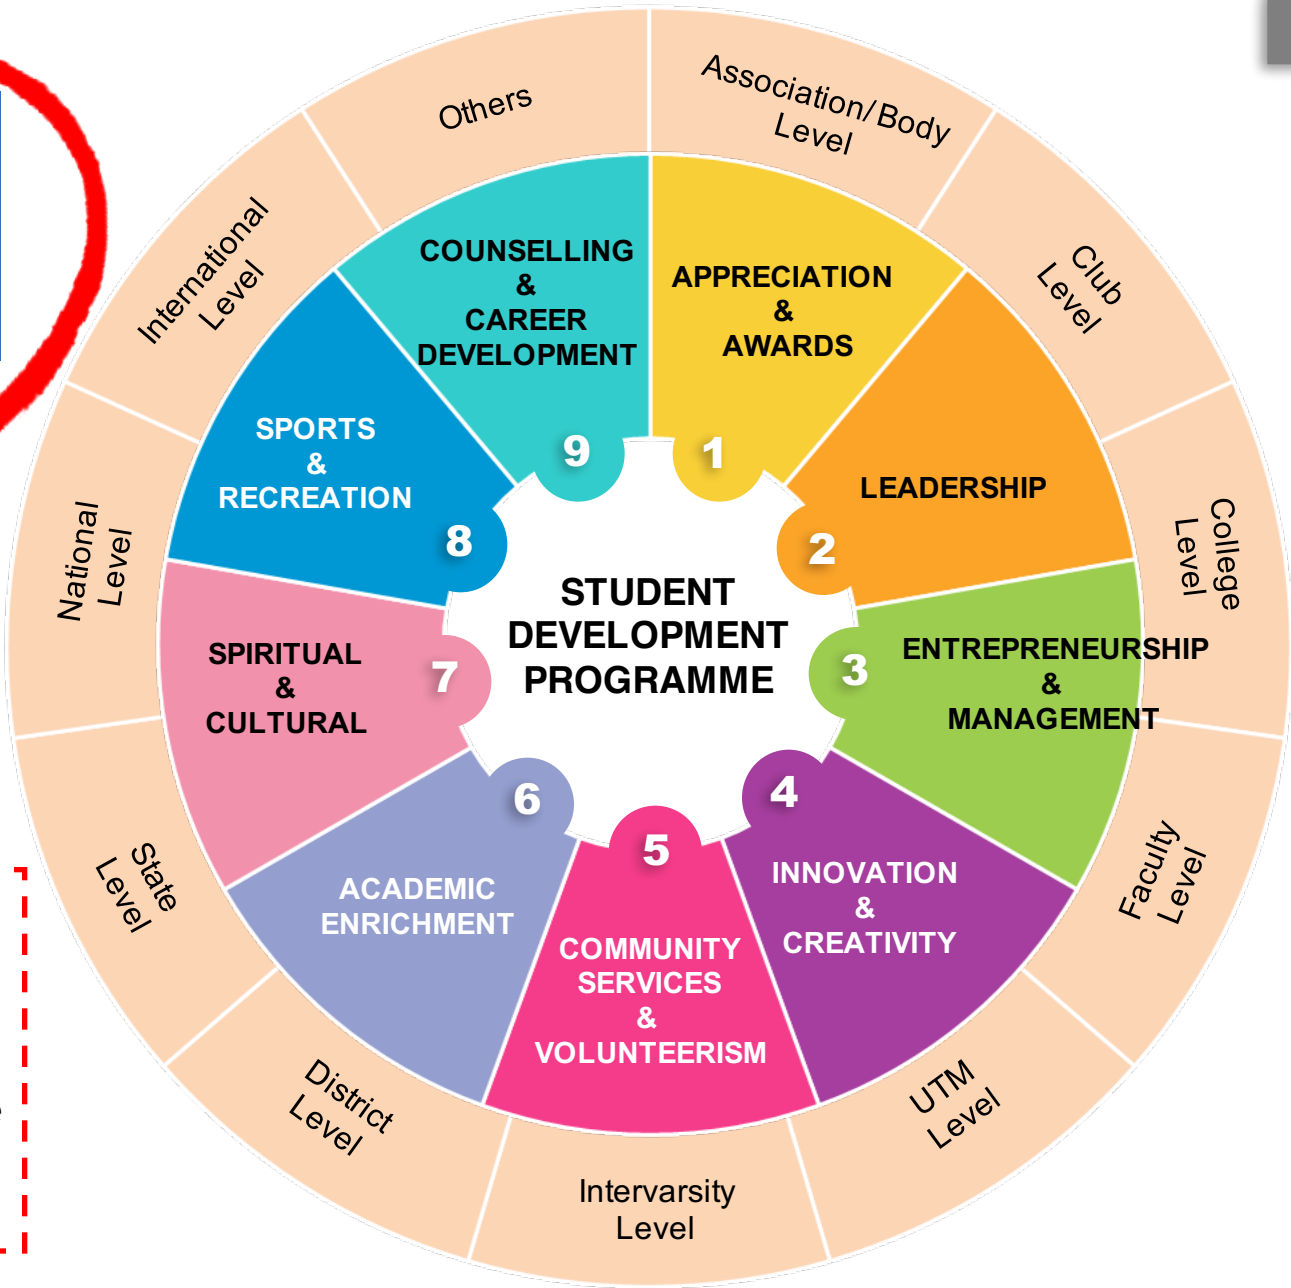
STUDENT DEVELOPMENT PROGRAMME

1
APPRECIATION & AWARDS

2
LEADERSHIP

3
ENTREPRENEURSHIP & MANAGEMENT

4
INNOVATION & CREATIVITY

5
COMMUNITY SERVICES & VOLUNTEERISM

6
ACADEMIC ENRICHMENT

7
SPIRITUAL & CULTURAL

8
SPORTS & RECREATION

9
COUNSELLING & CAREER DEVELOPMENT

Association/Body Level
Club Level
College Level
Faculty Level
UTM Level
Intervarsity Level
District Level
State Level
National Level
International Level
Others